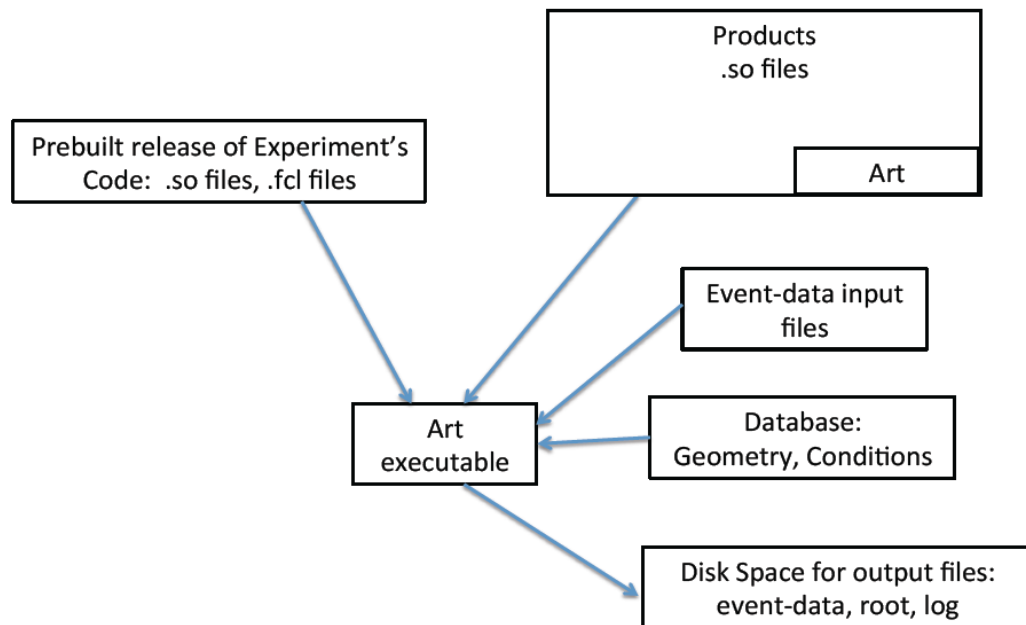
Products
.so files

Art

Prebuilt release of Experiment's Code: .so files, .fcl files

Event-data input files

Art executable

Database:
Geometry, Conditions

Disk Space for output files:
event-data, root, log